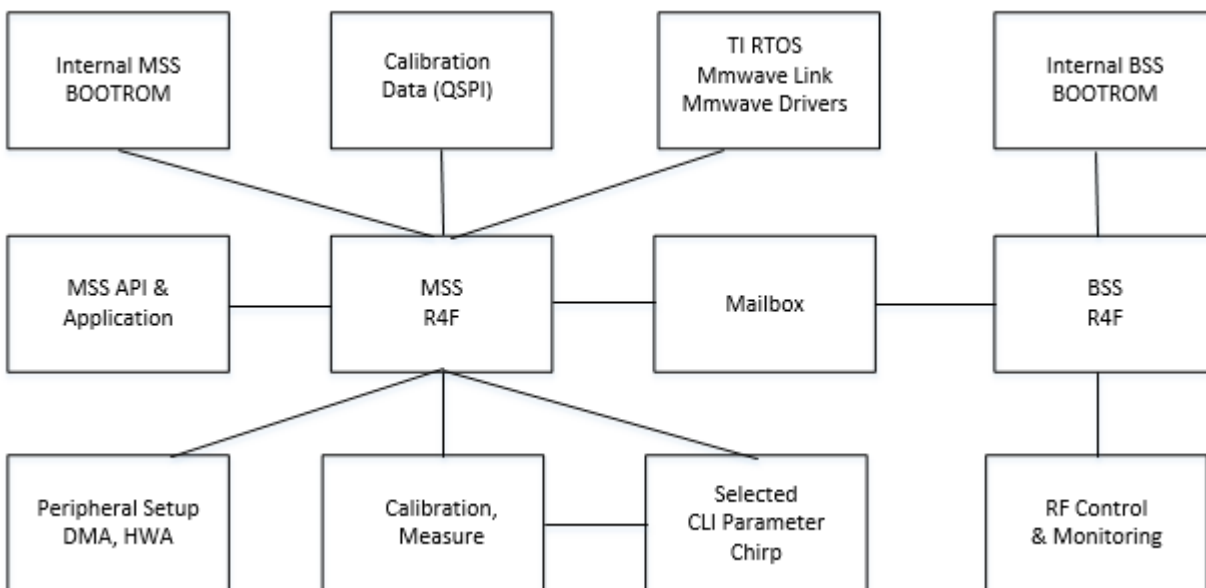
Internal MSS BOOTROM

Calibration Data (QSPI)

TI RTOS Mmwave Link Mmwave Drivers

Internal BSS BOOTROM

MSS API & Application

MSS R4F

Mailbox

BSS R4F

Peripheral Setup DMA, HWA

Calibration, Measure

Selected CLI Parameter Chirp

RF Control & Monitoring